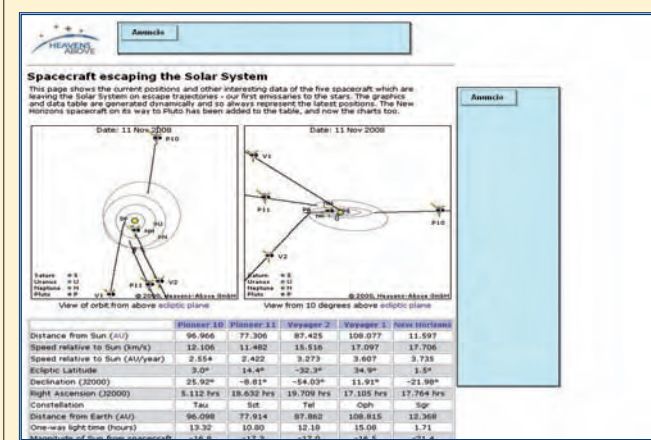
HEAVENS ABOVE

Anuncio

Spacecraft escaping the Solar System

This page shows the current positions and other interesting data of the five spacecraft which are leaving the Solar System on escape trajectories - our first emissaries to the stars. The graphics and data table are generated dynamically and so always represent the latest positions. The New Horizons spacecraft on its way to Pluto has been added to the table, and now the charts too.

Anuncio

Date: 11 Nov 2008

P10

SU

Saturn
Uranus
Neptune
Pluto

P11

V1

V2

© 2008, Heavens-Above GmbH

View of orbit from above ecliptic plane

Date: 11 Nov 2008

V1

P11

P10

V2

Saturn
Uranus
Neptune
Pluto

© 2008, Heavens-Above GmbH

View from 10 degrees above ecliptic plane

| | Pioneer 10 | Pioneer 11 | Voyager 2 | Voyager 1 | New Horizons |
|---|---|---|---|---|---|
| Distance from Sun (AU) | 96.966 | 77.306 | 87.425 | 108.077 | 11.597 |
| Speed relative to Sun (km/s) | 12.106 | 11.482 | 15.516 | 17.097 | 17.706 |
| Speed relative to Sun (AU/year) | 2.554 | 2.422 | 3.273 | 3.607 | 3.735 |
| Ecliptic Latitude | 3.0° | 14.4° | -32.3° | 34.9° | 1.5° |
| Declination (J2000) | 25.92° | -8.81° | -54.03° | 11.91° | -21.98° |
| Right Ascension (J2000) | 5.112 hrs | 18.632 hrs | 19.709 hrs | 17.105 hrs | 17.764 hrs |
| Constellation | Tau | Sct | Tel | Oph | Sgr |
| Distance from Earth (AU) | 96.098 | 77.914 | 87.862 | 108.815 | 12.368 |
| One-way light time (hours) | 13.32 | 10.80 | 12.18 | 15.08 | 1.71 |
| Magnitude of Sun from spacecraft | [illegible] | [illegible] | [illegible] | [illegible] | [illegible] |